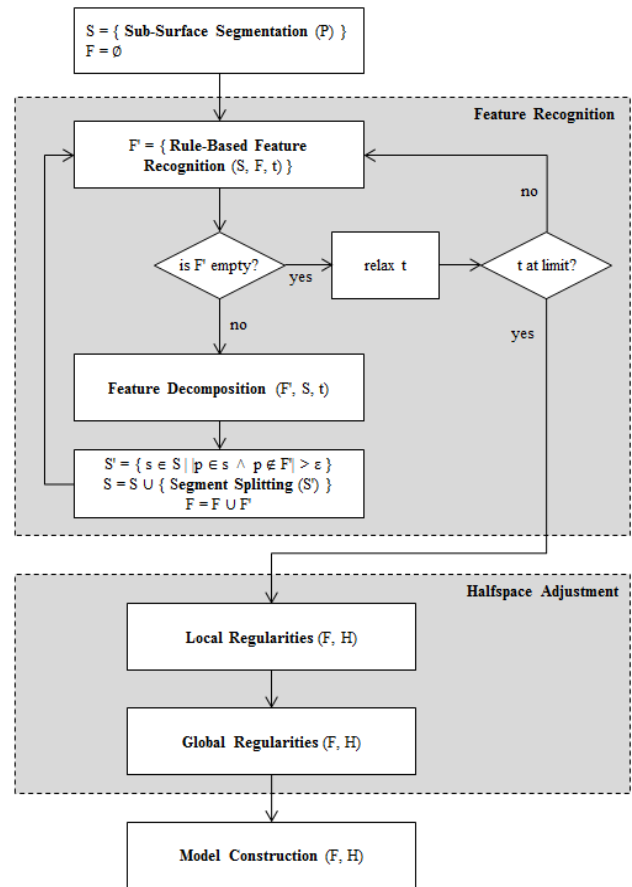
S = { **Sub-Surface Segmentation** (P) }
F = ∅

Feature Recognition

F' = { **Rule-Based Feature Recognition** (S, F, t) }

is F' empty?

yes

relax t

t at limit?

no

no

yes

**Feature Decomposition** (F', S, t)

S' = { s ∈ S | |p ∈ s ∧ p ∉ F| > ε }
S = S ∪ { **Segment Splitting** (S') }
F = F ∪ F'

Halfspace Adjustment

**Local Regularities** (F, H)

**Global Regularities** (F, H)

**Model Construction** (F, H)